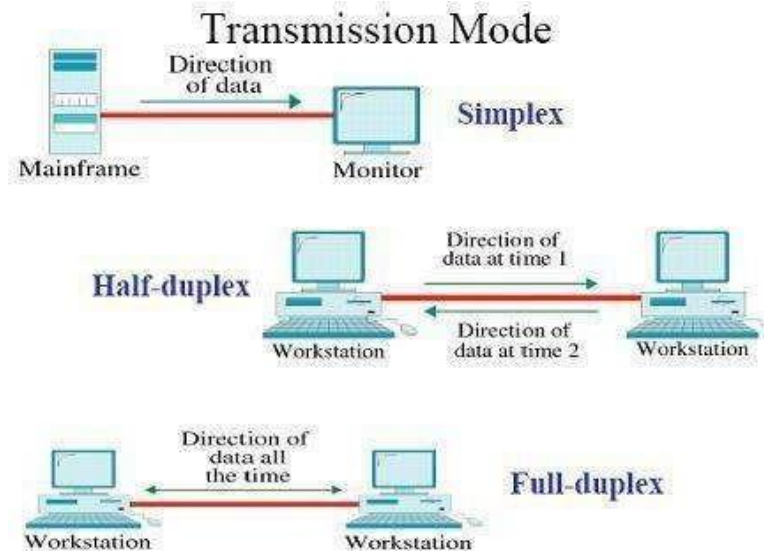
Transmission Mode

Direction of data

Mainframe

Monitor

Simplex

Half-duplex

Direction of data at time 1

Direction of data at time 2

Workstation

Workstation

Direction of data all the time

Full-duplex

Workstation

Workstation